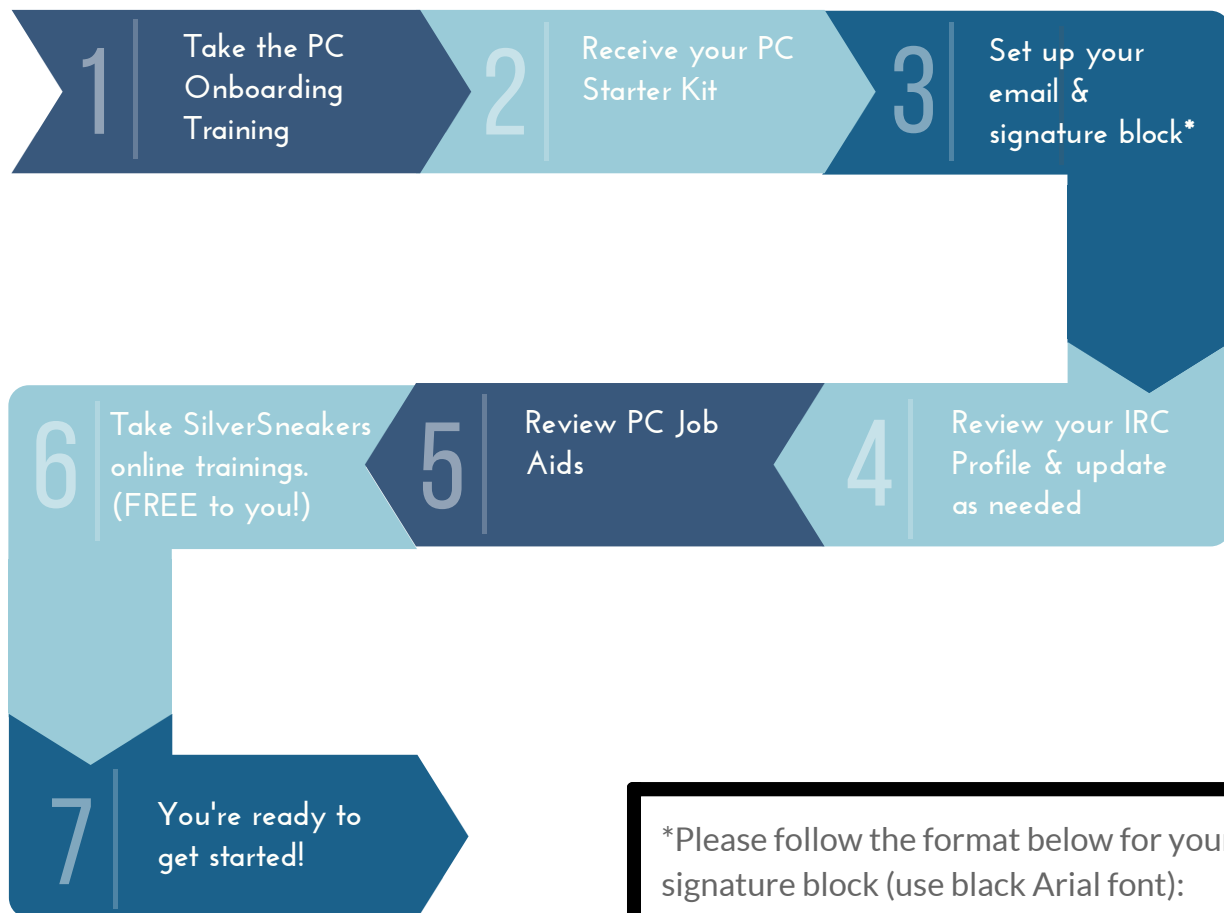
1 Take the PC Onboarding Training

2 Receive your PC Starter Kit

3 Set up your email & signature block*

4 Review your IRC Profile & update as needed

5 Review PC Job Aids

6 Take SilverSneakers online trainings. (FREE to you!)

7 You're ready to get started!

*Please follow the format below for you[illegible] signature block (use black Arial font):